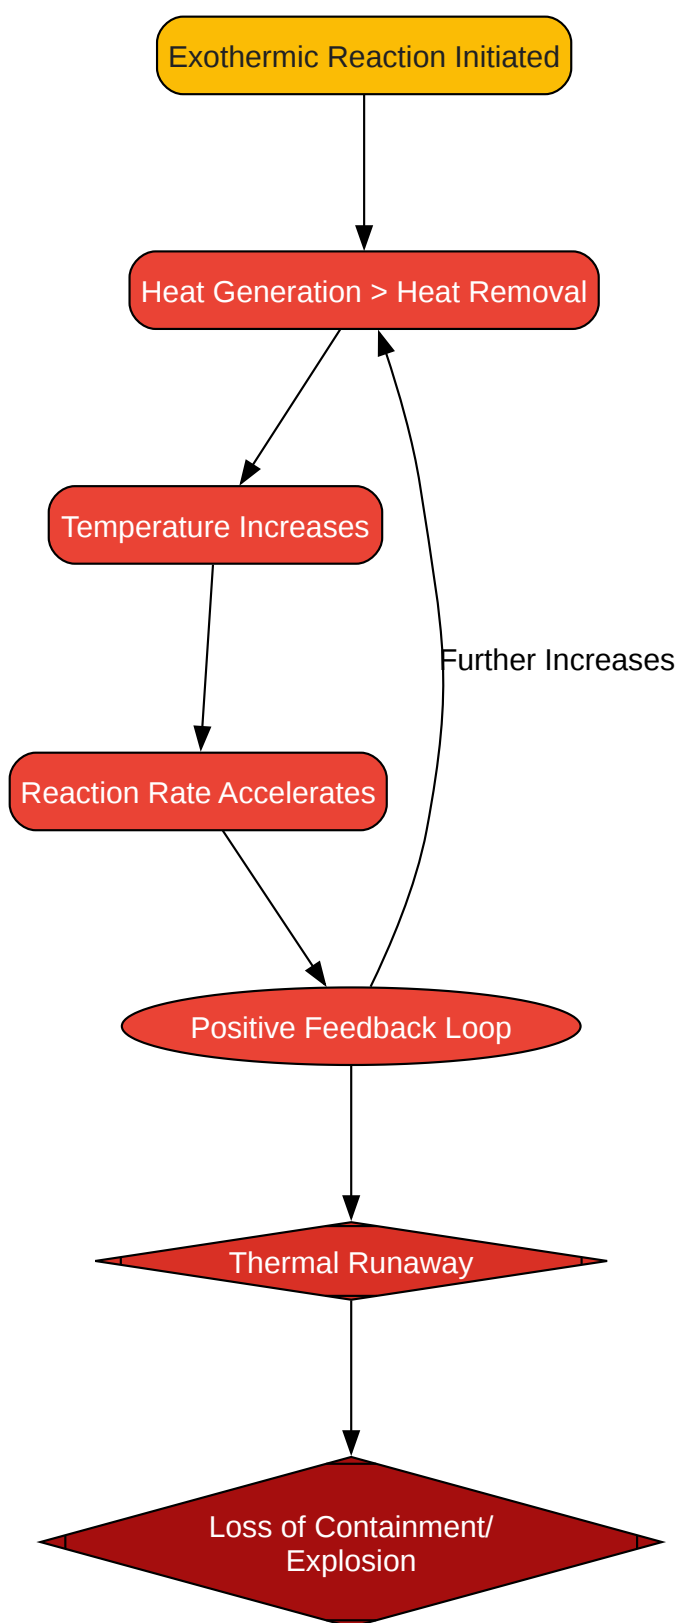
Exothermic Reaction Initiated

Heat Generation > Heat Removal

Temperature Increases

Further Increases

Reaction Rate Accelerates

Positive Feedback Loop

Thermal Runaway

Loss of Containment/
Explosion